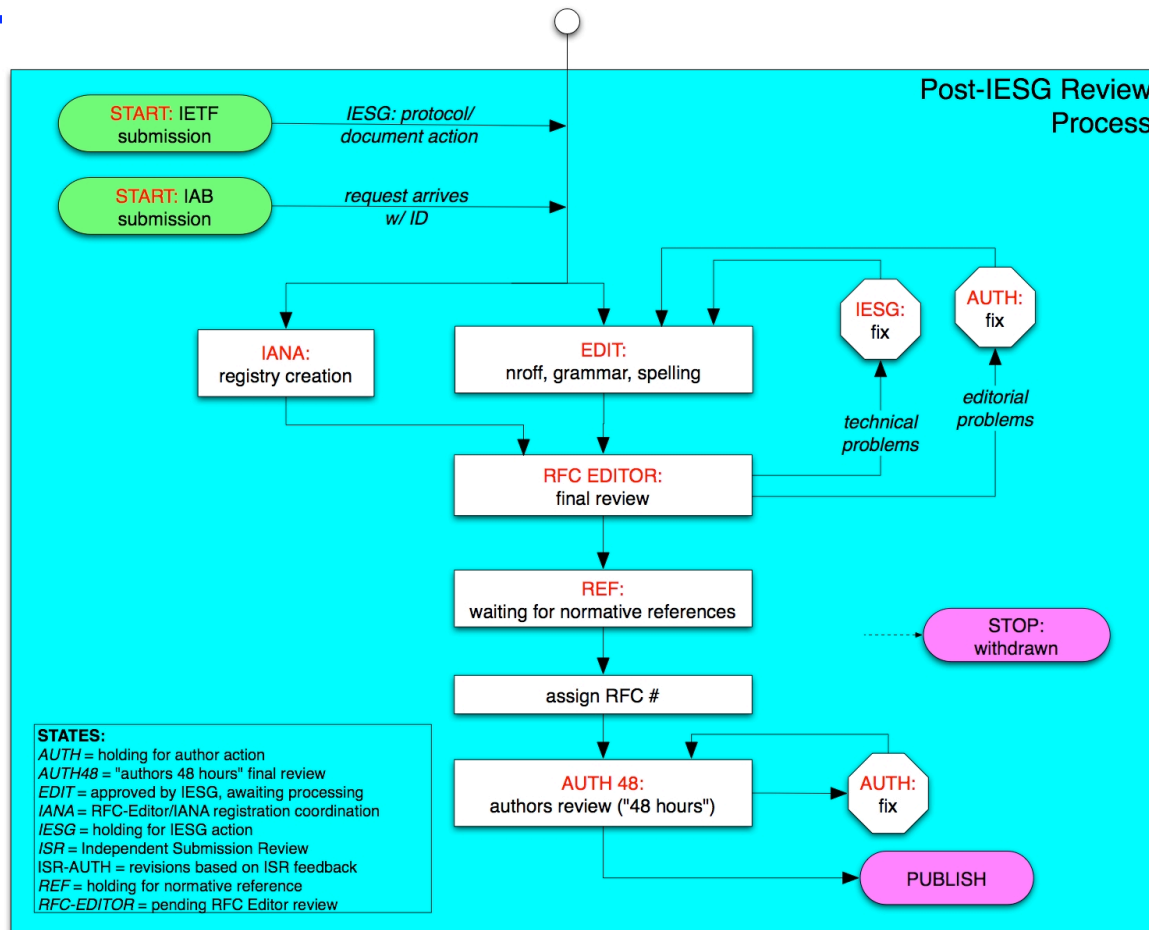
Post-IESG Review Process

START: IETF submission

IESG: protocol/ document action

START: IAB submission

request arrives w/ ID

IANA: registry creation

EDIT: nroff, grammar, spelling

IESG: fix

AUTH: fix

technical problems

editorial problems

RFC EDITOR: final review

REF: waiting for normative references

STOP: withdrawn

assign RFC #

STATES:
AUTH = holding for author action
AUTH48 = "authors 48 hours" final review
EDIT = approved by IESG, awaiting processing
IANA = RFC-Editor/IANA registration coordination
IESG = holding for IESG action
ISR = Independent Submission Review
ISR-AUTH = revisions based on ISR feedback
REF = holding for normative reference
RFC-EDITOR = pending RFC Editor review

AUTH 48: authors review ("48 hours")

AUTH: fix

PUBLISH